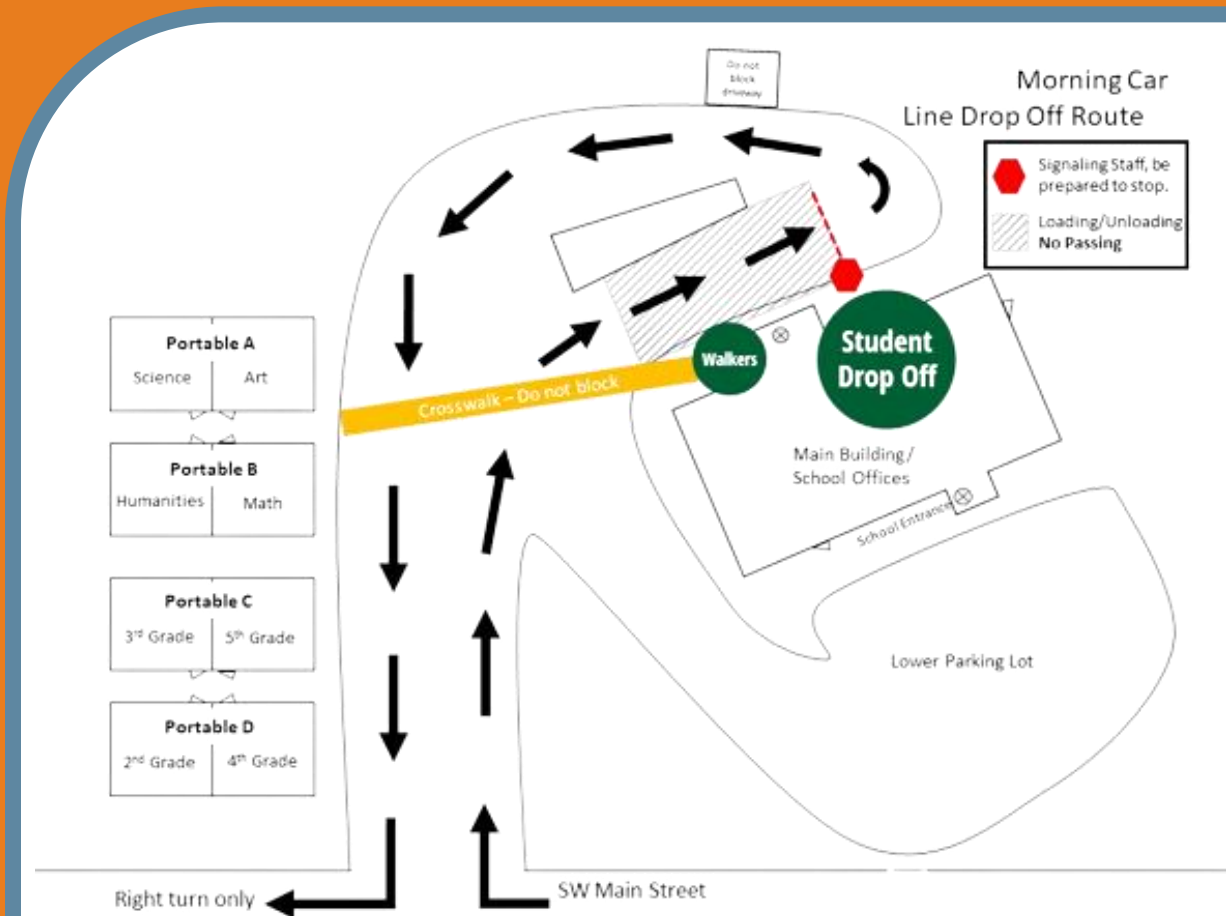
Morning Car Line Drop Off Route

Do not block driveway

Signaling Staff, be prepared to stop.

Loading/Unloading
No Passing

Portable A
Science
Art

Portable B
Humanities
Math

Portable C
3rd Grade
5th Grade

Portable D
2nd Grade
4th Grade

Crosswalk – Do not block

Walkers

Student Drop Off

Main Building/ School Offices

School Entrance

Lower Parking Lot

Right turn only

SW Main Street